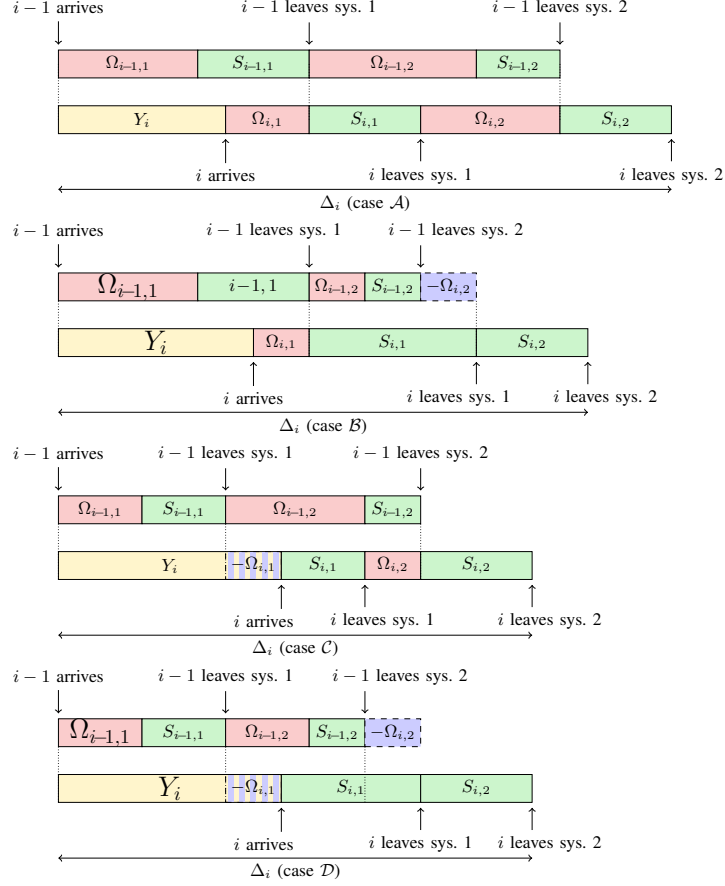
$i-1$ arrives
$i-1$ leaves sys. 1
$i-1$ leaves sys. 2

$\Omega_{i-1,1}$ $S_{i-1,1}$ $\Omega_{i-1,2}$ $S_{i-1,2}$

$Y_i$ $\Omega_{i,1}$ $S_{i,1}$ $\Omega_{i,2}$ $S_{i,2}$

$i$ arrives
$i$ leaves sys. 1
$i$ leaves sys. 2

$\Delta_i$ (case $\mathcal{A}$)

$i-1$ arrives
$i-1$ leaves sys. 1
$i-1$ leaves sys. 2

$\Omega_{i-1,1}$ $i-1,1$ $\Omega_{i-1,2}$ $S_{i-1,2}$ $-\Omega_{i,2}$

$Y_i$ $\Omega_{i,1}$ $S_{i,1}$ $S_{i,2}$

$i$ arrives
$i$ leaves sys. 1
$i$ leaves sys. 2

$\Delta_i$ (case $\mathcal{B}$)

$i-1$ arrives
$i-1$ leaves sys. 1
$i-1$ leaves sys. 2

$\Omega_{i-1,1}$ $S_{i-1,1}$ $\Omega_{i-1,2}$ $S_{i-1,2}$

$Y_i$ $-\Omega_{i,1}$ $S_{i,1}$ $\Omega_{i,2}$ $S_{i,2}$

$i$ arrives
$i$ leaves sys. 1
$i$ leaves sys. 2

$\Delta_i$ (case $\mathcal{C}$)

$i-1$ arrives
$i-1$ leaves sys. 1
$i-1$ leaves sys. 2

$\Omega_{i-1,1}$ $S_{i-1,1}$ $\Omega_{i-1,2}$ $S_{i-1,2}$ $-\Omega_{i,2}$

$Y_i$ $-\Omega_{i,1}$ $S_{i,1}$ $S_{i,2}$

$i$ arrives
$i$ leaves sys. 1
$i$ leaves sys. 2

$\Delta_i$ (case $\mathcal{D}$)